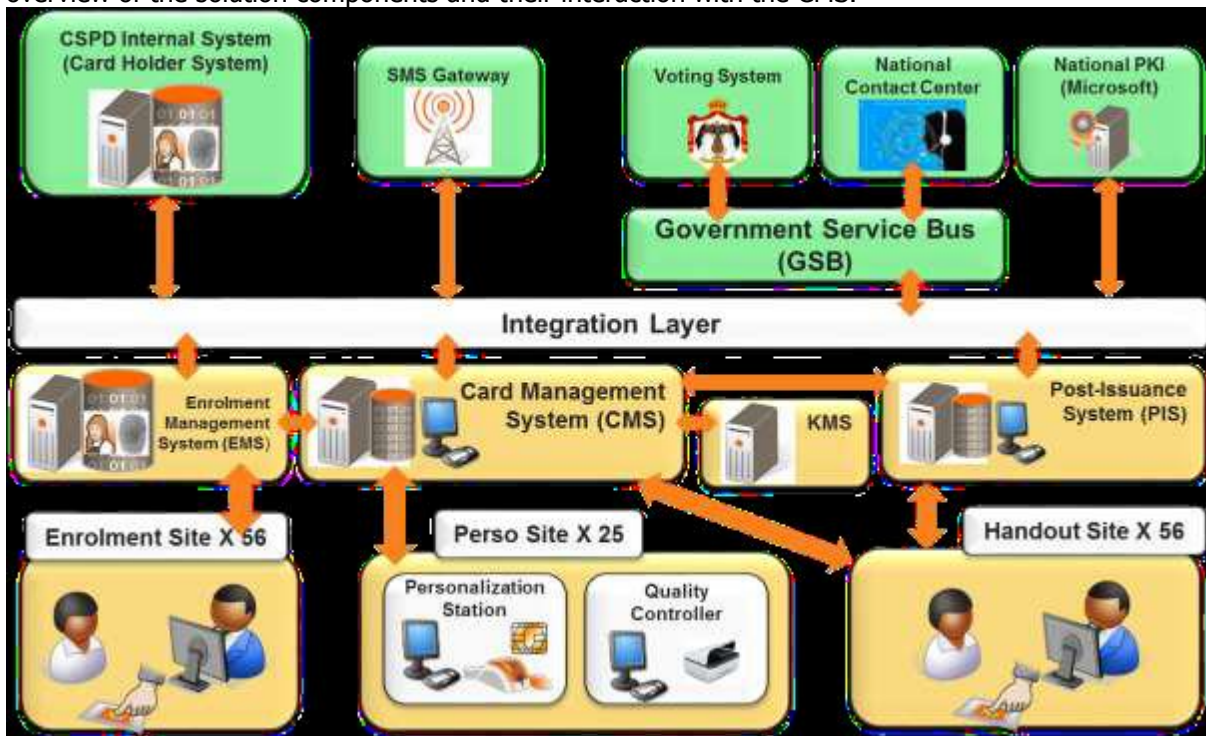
overview of the solution components and their interaction with the CRIS.

CSPD Internal System (Card Holder System)

SMS Gateway

Voting System

National Contact Center

National PKI (Microsoft)

Government Service Bus (GSB)

Integration Layer

Enrolment Management System (EMS)

Card Management System (CMS)

KMS

Post-Issuance System (PIS)

Enrolment Site X 56

Perso Site X 25

Handout Site X 56

Personalization Station

Quality Controller